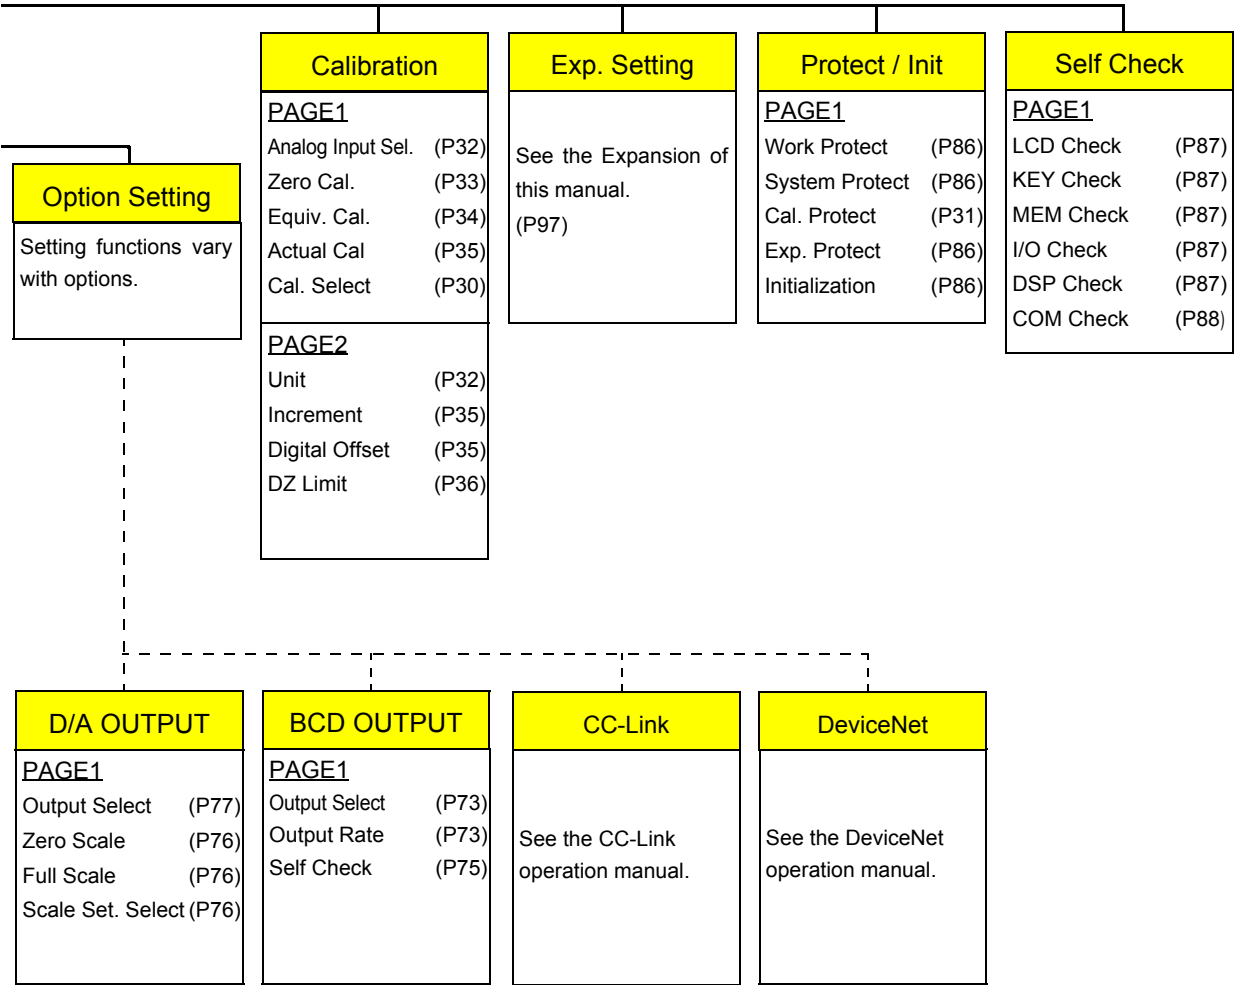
Calibration

PAGE1

Analog Input Sel. (P32)
Zero Cal. (P33)
Equiv. Cal. (P34)
Actual Cal (P35)
Cal. Select (P30)

PAGE2

Unit (P32)
Increment (P35)
Digital Offset (P35)
DZ Limit (P36)

Exp. Setting

See the Expansion of this manual.
(P97)

Protect / Init

PAGE1

Work Protect (P86)
System Protect (P86)
Cal. Protect (P31)
Exp. Protect (P86)
Initialization (P86)

Self Check

PAGE1

LCD Check (P87)
KEY Check (P87)
MEM Check (P87)
I/O Check (P87)
DSP Check (P87)
COM Check (P88)

Option Setting

Setting functions vary with options.

D/A OUTPUT

PAGE1

Output Select (P77)
Zero Scale (P76)
Full Scale (P76)
Scale Set. Select (P76)

BCD OUTPUT

PAGE1

Output Select (P73)
Output Rate (P73)
Self Check (P75)

CC-Link

See the CC-Link operation manual.

DeviceNet

See the DeviceNet operation manual.